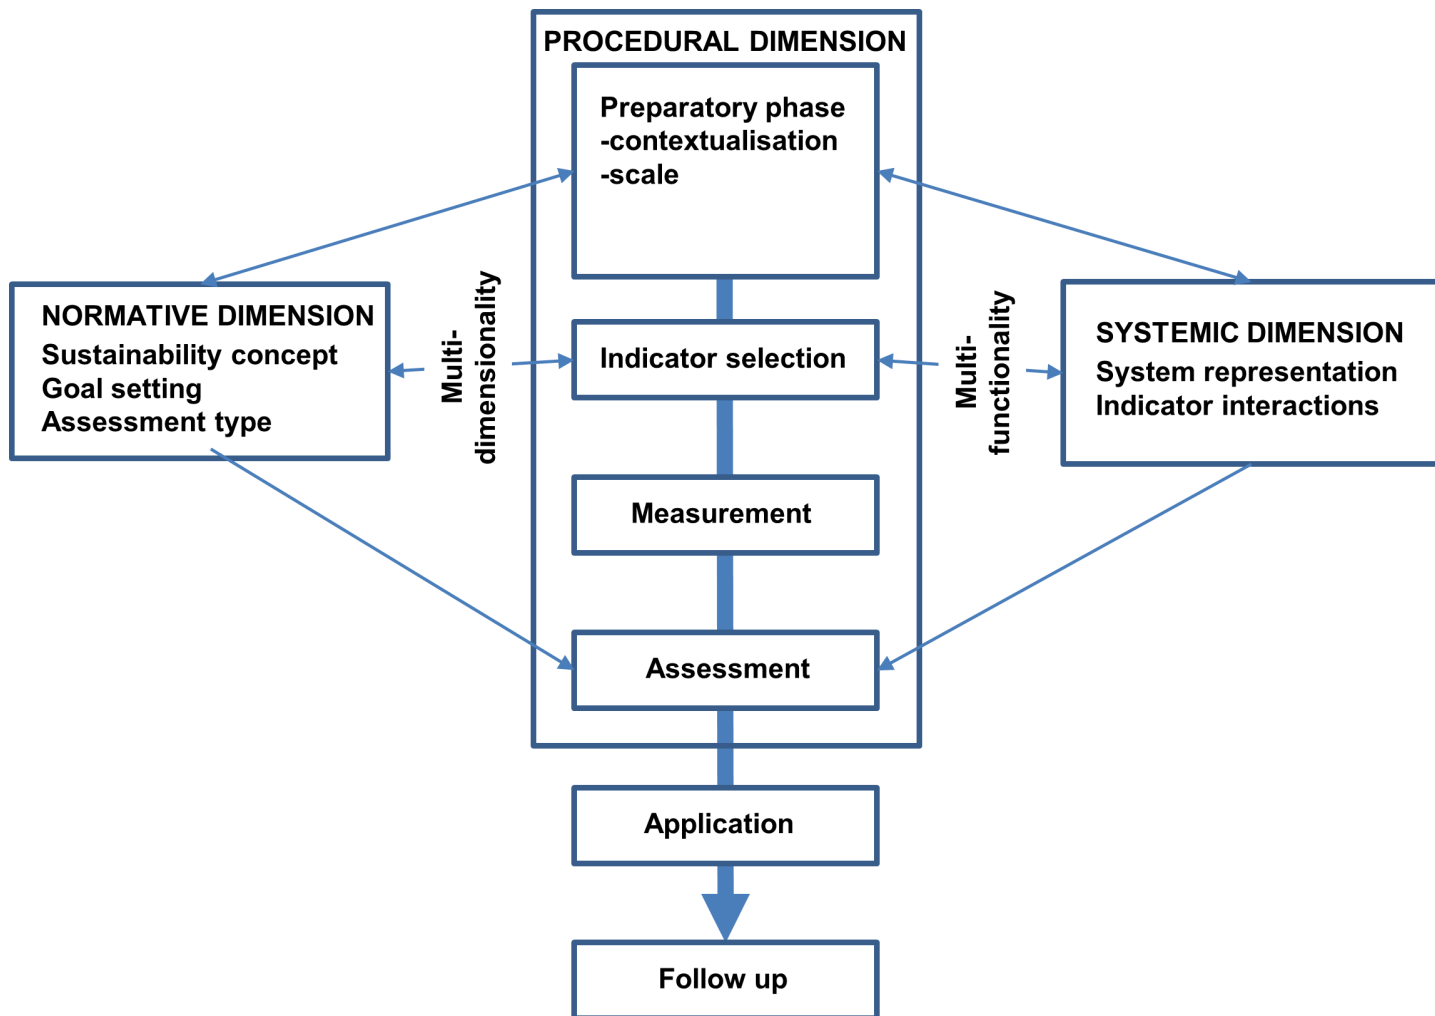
PROCEDURAL DIMENSION

Preparatory phase
-contextualisation
-scale

NORMATIVE DIMENSION
Sustainability concept
Goal setting
Assessment type

Multi-dimensionality

Indicator selection

Multi-functionality

SYSTEMIC DIMENSION
System representation
Indicator interactions

Measurement

Assessment

Application

Follow up